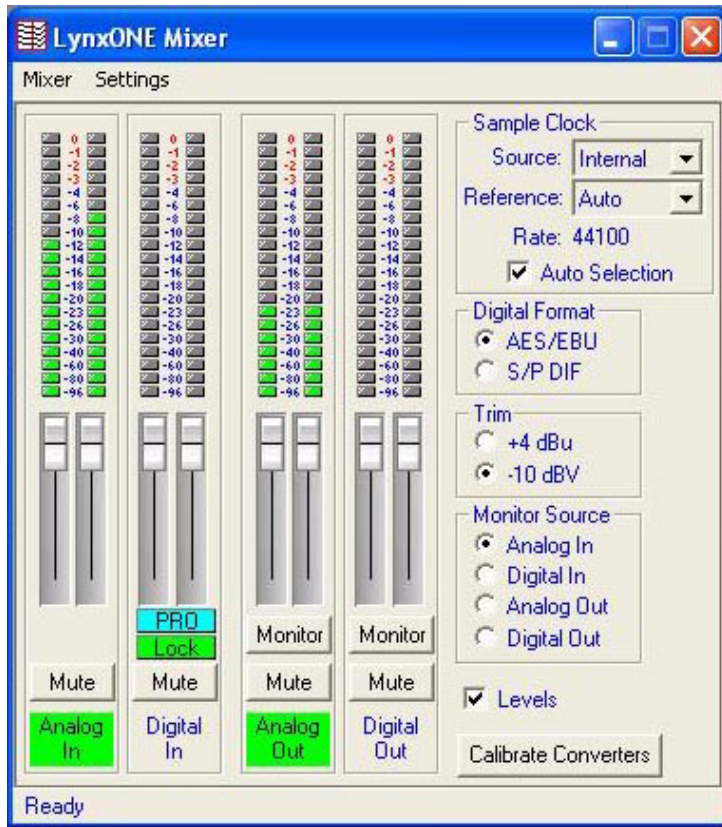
LynxONE Mixer

Mixer Settings

0 -1 -2 -3 -4 -6 -8 -10 -12 -14 -16 -18 -20 -23 -26 -30 -40 -60 -80 -96

0 -1 -2 -3 -4 -6 -8 -10 -12 -14 -16 -18 -20 -23 -26 -30 -40 -60 -80 -96

0 -1 -2 -3 -4 -6 -8 -10 -12 -14 -16 -18 -20 -23 -26 -30 -40 -60 -80 -96

0 -1 -2 -3 -4 -6 -8 -10 -12 -14 -16 -18 -20 -23 -26 -30 -40 -60 -80 -96

PRO
Lock

Monitor Monitor

Mute Mute Mute Mute

Analog In
Digital In
Analog Out
Digital Out

Sample Clock
Source: Internal
Reference: Auto
Rate: 44100
Auto Selection

Digital Format
AES/EBU
S/P DIF

Trim
+4 dBu
-10 dBV

Monitor Source
Analog In
Digital In
Analog Out
Digital Out

Levels

Calibrate Converters

Ready